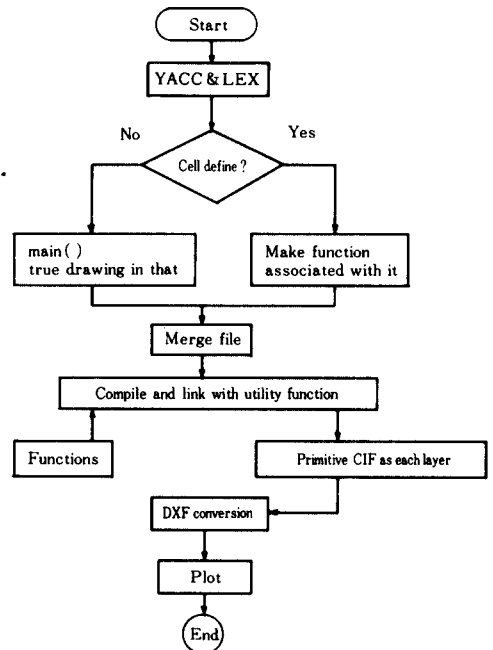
Start

YACC & LEX

No

Yes

Cell define ?

main( )
true drawing in that

Make function
associated with it

Merge file

Compile and link with utility function

Functions

Primitive CIF as each layer

DXF conversion

Plot

End